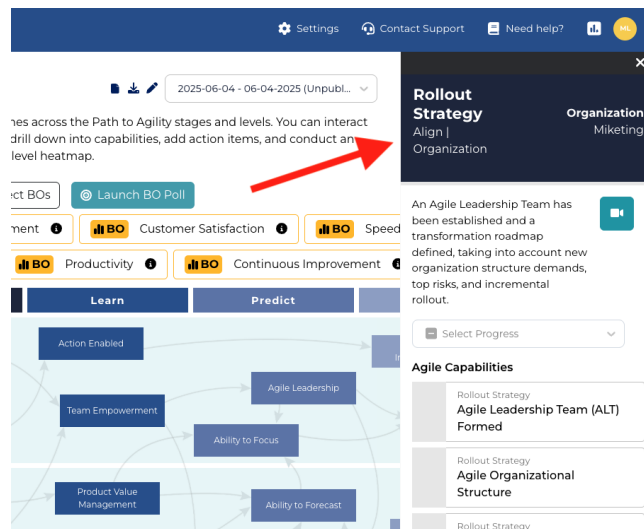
Settings Contact Support Need help? ML

2025-06-04 - 06-04-2025 (Unpubl...

nes across the Path to Agility stages and levels. You can interact drill down into capabilities, add action items, and conduct an level heatmap.

ct BOs Launch BO Poll

ment BO Customer Satisfaction BO Speed

BO Productivity BO Continuous Improvement

Learn Predict

Action Enabled
Agile Leadership
Team Empowerment
Ability to Focus
Product Value Management
Ability to Forecast

Rollout Strategy
Align | Organization
Organization
Miketing

An Agile Leadership Team has been established and a transformation roadmap defined, taking into account new organization structure demands, top risks, and incremental rollout.

Select Progress

Agile Capabilities

Rollout Strategy
Agile Leadership Team (ALT) Formed

Rollout Strategy
Agile Organizational Structure

Rollout Strategy